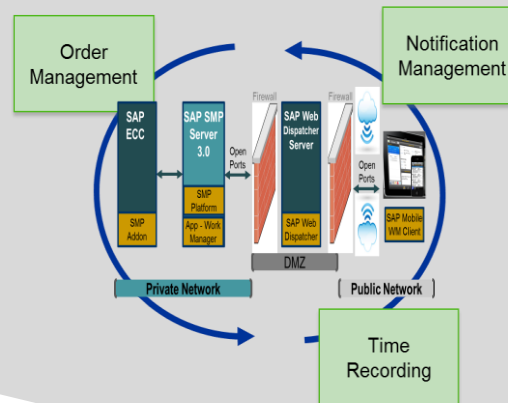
Order Management

Notification Management

SAP ECC

SMP Addon

SAP SMP Server 3.0

SMP Platform

App - Work Manager

Open Ports

Firewall

SAP Web Dispatcher Server

SAP Web Dispatcher

Firewall

Open Ports

SAP Mobile WM Client

DMZ

Private Network

Public Network

Time Recording